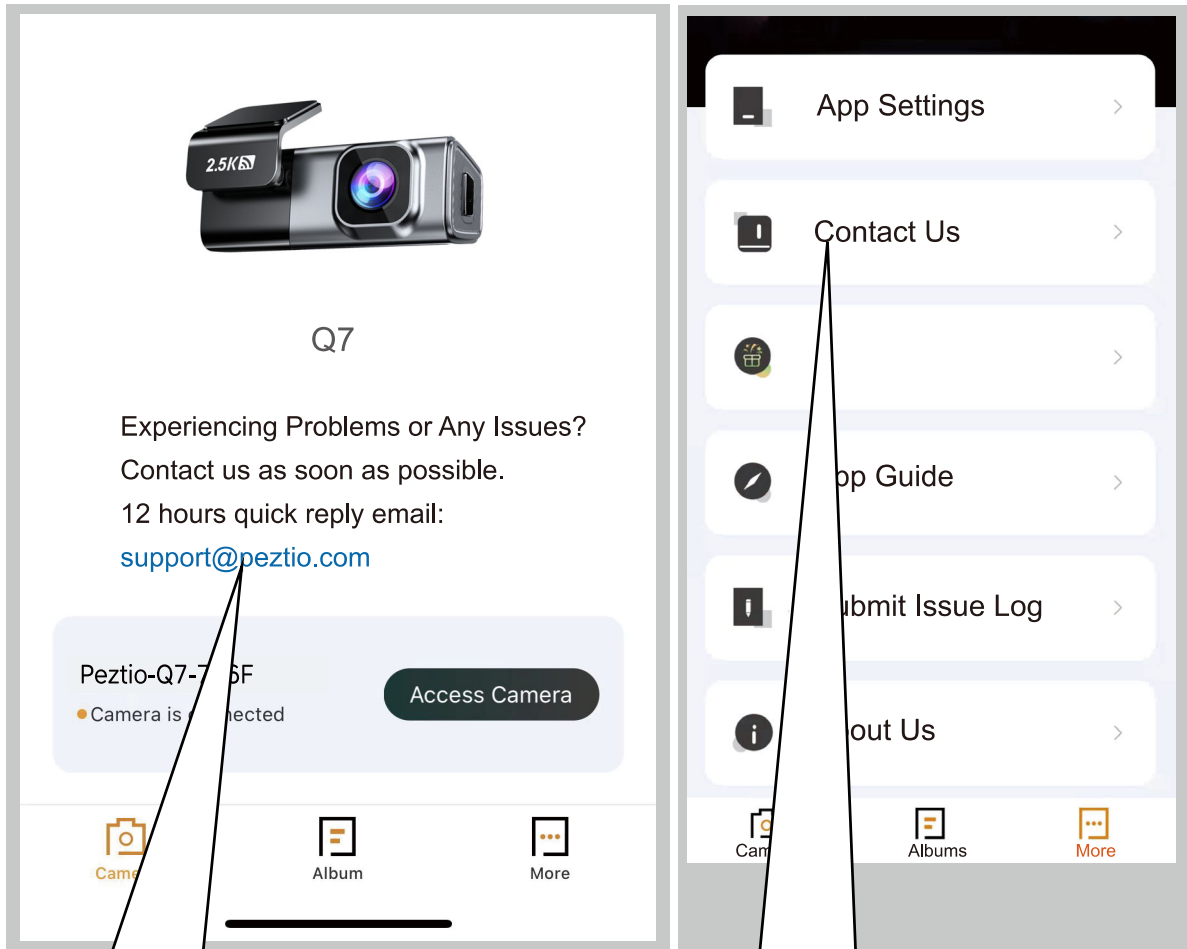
2.5K

Q7

Experiencing Problems or Any Issues?
Contact us as soon as possible.
12 hours quick reply email:
support@peztio.com

Peztio-Q7-7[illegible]5F
Camera is c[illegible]nected

Access Camera

Came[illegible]
Album
More

App Settings
Contact Us
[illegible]pp Guide
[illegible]ubmit Issue Log
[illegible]out Us

Cam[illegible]
Albums
More